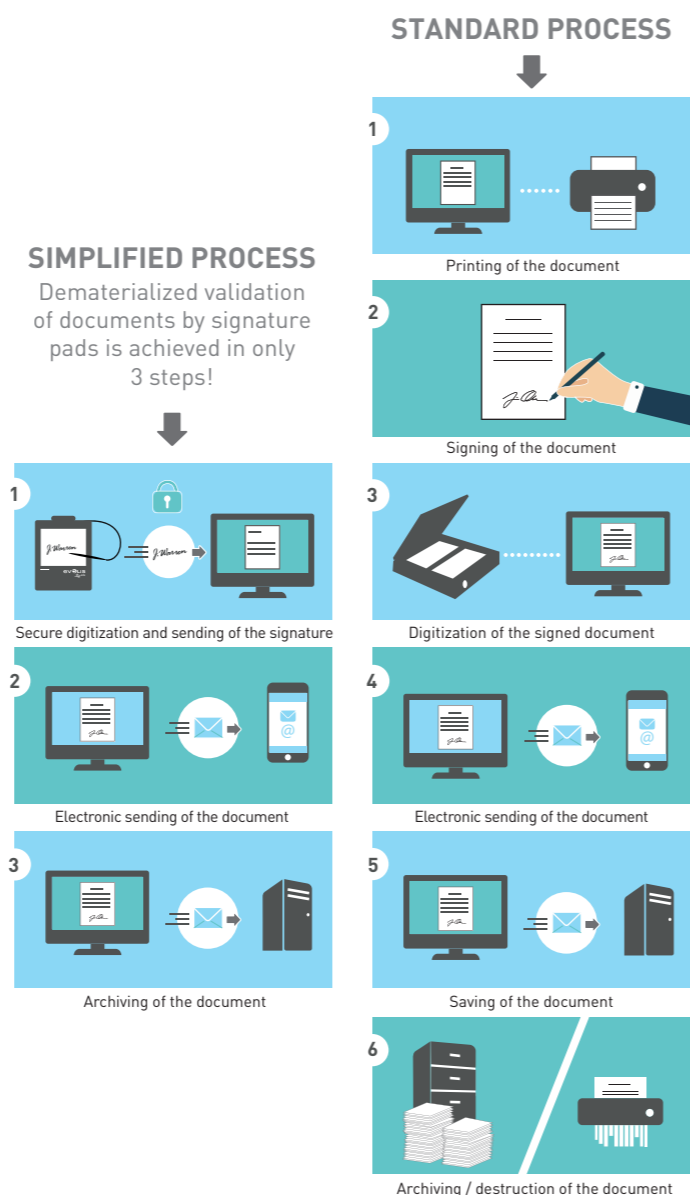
STANDARD PROCESS

1

Printing of the document

2

Signing of the document

3

Digitization of the signed document

4

Electronic sending of the document

5

Saving of the document

6

Archiving / destruction of the document

SIMPLIFIED PROCESS

Dematerialized validation of documents by signature pads is achieved in only 3 steps!

1

Secure digitization and sending of the signature

2

Electronic sending of the document

3

Archiving of the document